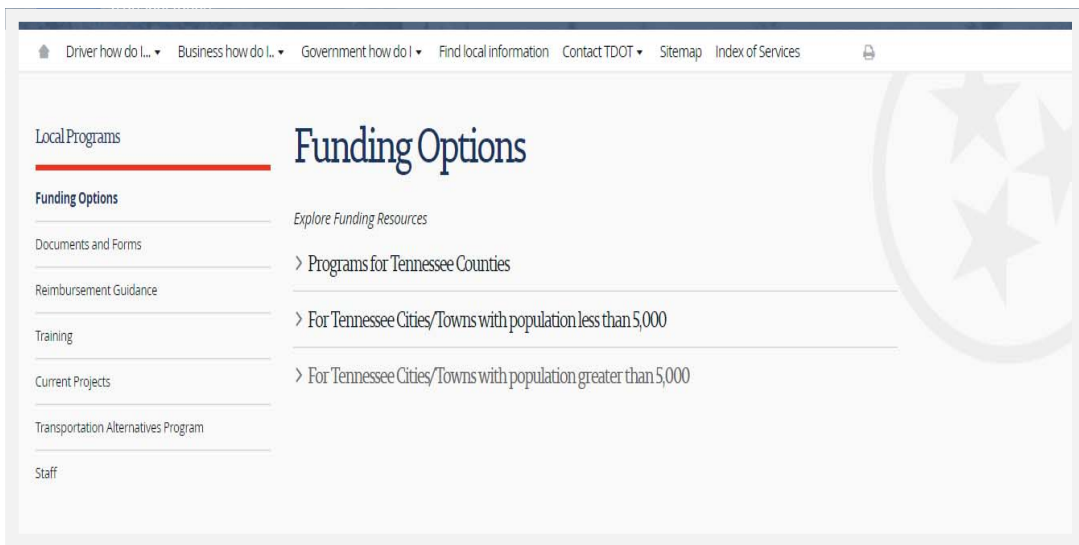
Driver how do I... ▾ Business how do I.. ▾ Government how do I ▾ Find local information Contact TDOT ▾ Sitemap Index of Services

Local Programs

Funding Options

Documents and Forms

Reimbursement Guidance

Training

Current Projects

Transportation Alternatives Program

Staff

Funding Options

Explore Funding Resources

> Programs for Tennessee Counties

> For Tennessee Cities/Towns with population less than 5,000

> For Tennessee Cities/Towns with population greater than 5,000